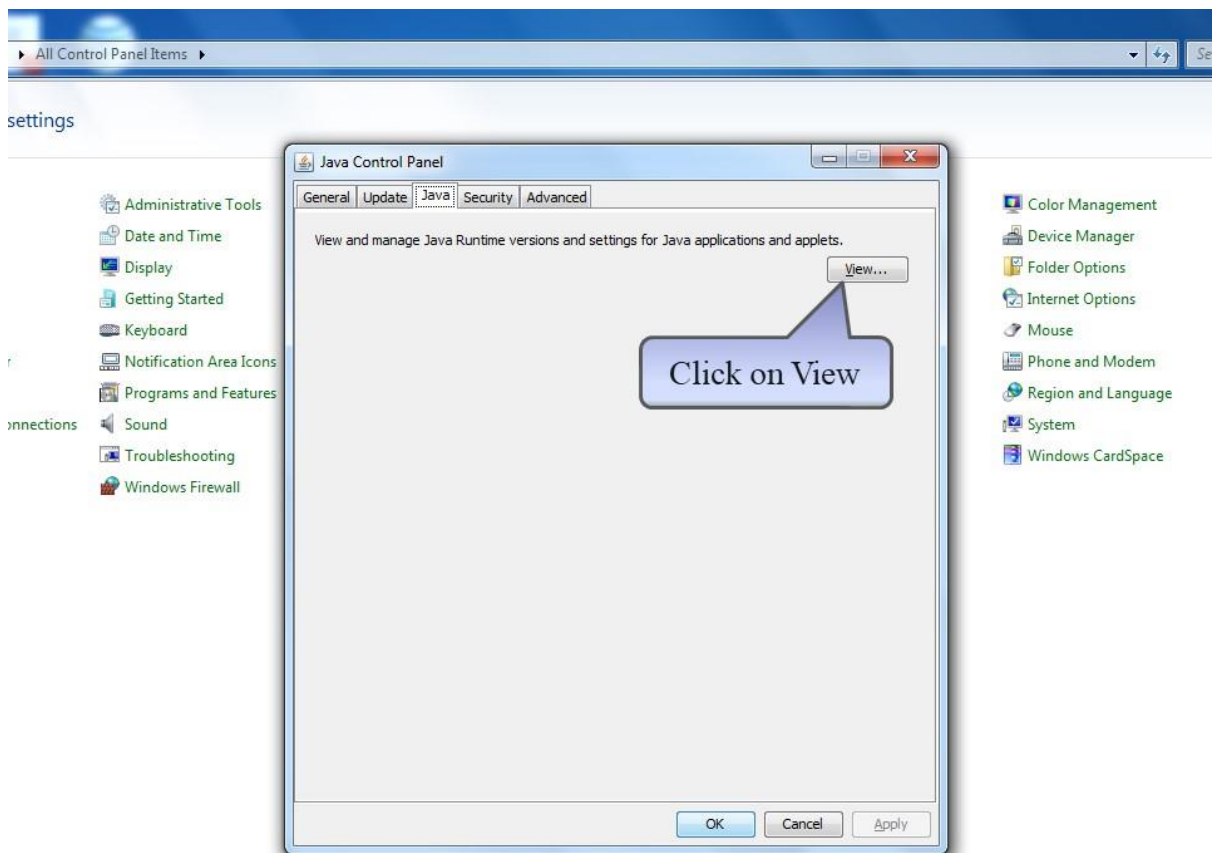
All Control Panel Items

Se

settings

r

›nnections

Administrative Tools
Date and Time
Display
Getting Started
Keyboard
Notification Area Icons
Programs and Features
Sound
Troubleshooting
Windows Firewall

Java Control Panel

General | Update | Java | Security | Advanced

View and manage Java Runtime versions and settings for Java applications and applets.

View...

Click on View

OK | Cancel | Apply

Color Management
Device Manager
Folder Options
Internet Options
Mouse
Phone and Modem
Region and Language
System
Windows CardSpace